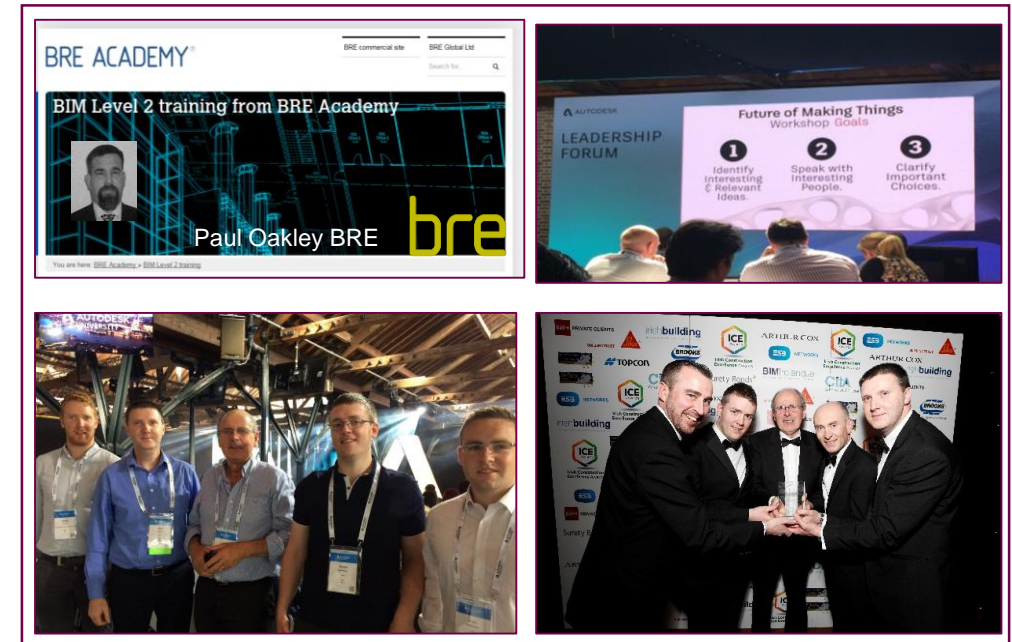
BRE ACADEMY®

BRE commercial site

BRE Global Ltd

Search for

BIM Level 2 training from BRE Academy

Paul Oakley BRE

bre

You are here: BRE Academy » BIM Level 2 training

AUTODESK
LEADERSHIP FORUM

Future of Making Things
Workshop Goals

1
Identify Interesting & Relevant Ideas.

2
Speak with Interesting People.

3
Clarify Important Choices.

AUTODESK UNIVERSITY

PRIVATE CLIENTS

irishbuilding

TOPCON

BROOKS

ICE

ARTHUR COX

ESB NETWORKS

BIMireland

CITA

Surety Bonds

irishbuilding

ESB NETWORKS

ICE

ARTHUR COX

building